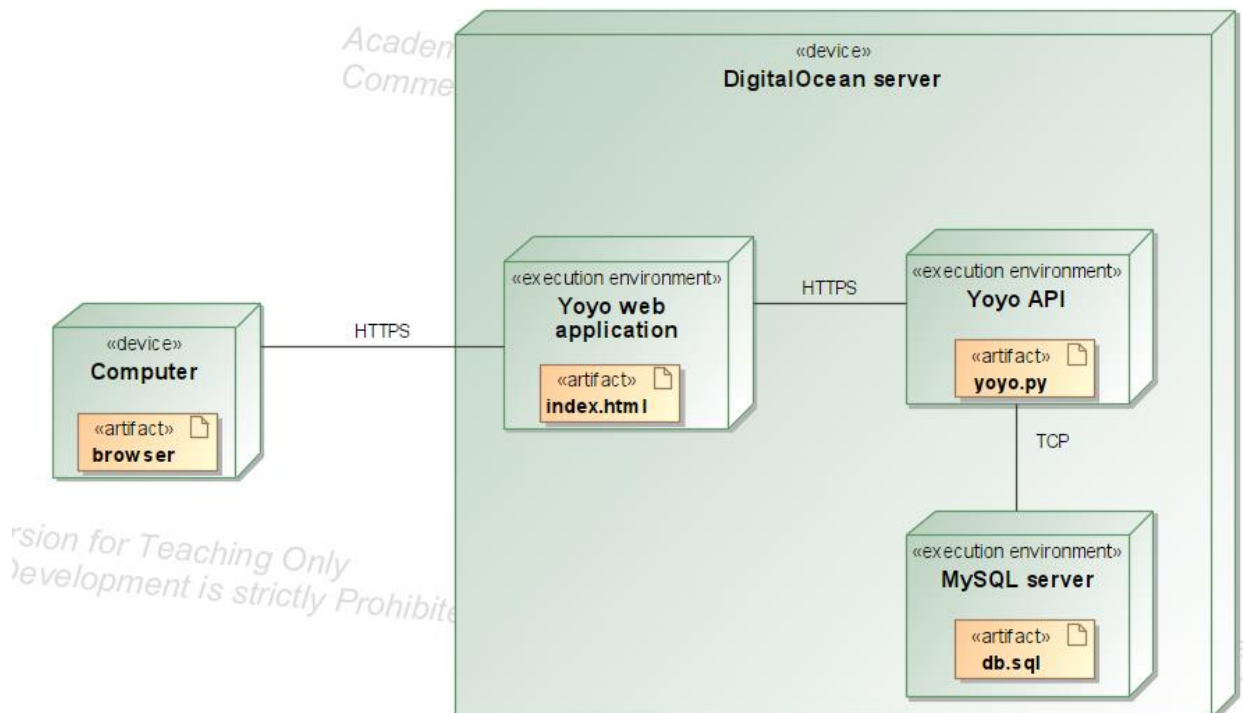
Academ
Comme

«device»
DigitalOcean server

«device»
Computer

«artifact»
browser

HTTPS

«execution environment»
Yoyo web application

«artifact»
index.html

HTTPS

«execution environment»
Yoyo API

«artifact»
yoyo.py

TCP

«execution environment»
MySQL server

«artifact»
db.sql

rsion for Teaching Only
Development is strictly Prohibite